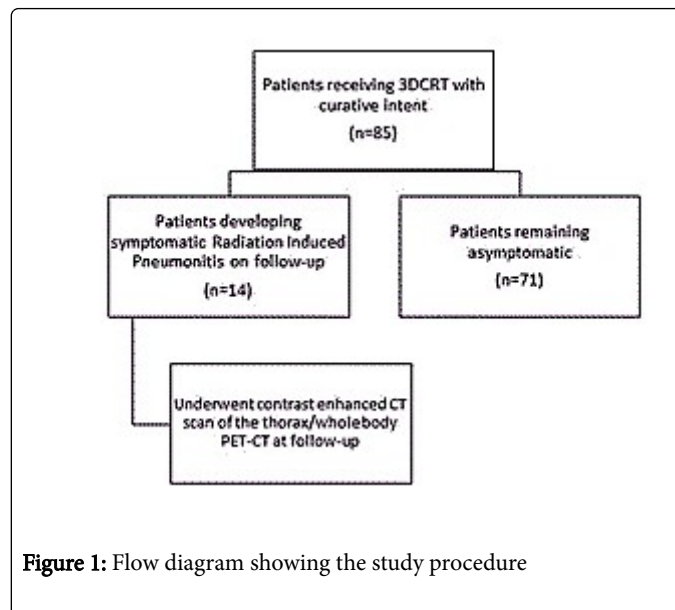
Patients receiving 3DCRT with curative intent

(n=85)

Patients developing symptomatic Radiation Induced Pneumonitis on follow-up

(n=14)

Patients remaining asymptomatic

(n=71)

Underwent contrast enhanced CT scan of the thorax/wholebody PET-CT at follow-up

Figure 1: Flow diagram showing the study procedure